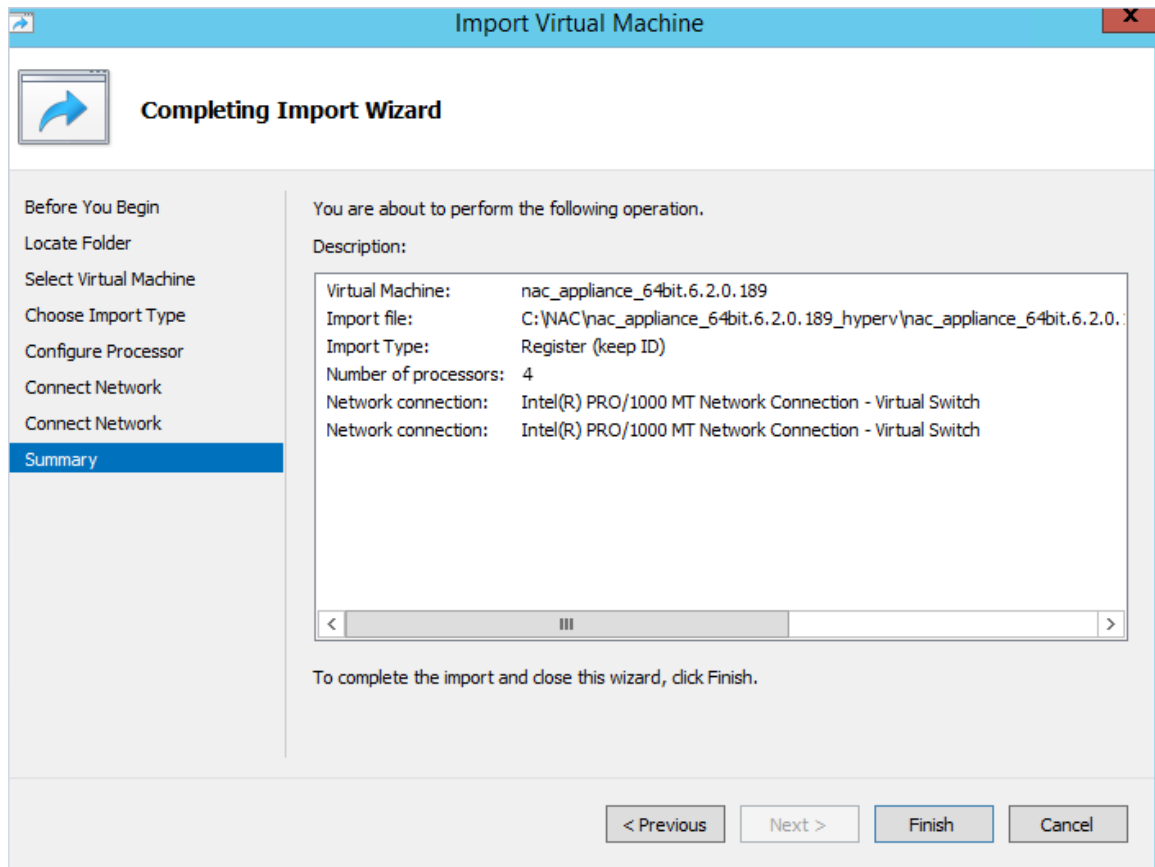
Import Virtual Machine

Completing Import Wizard

Before You Begin
Locate Folder
Select Virtual Machine
Choose Import Type
Configure Processor
Connect Network
Connect Network
Summary

You are about to perform the following operation.

Description:

| | |
|---|---|
| Virtual Machine: | nac_appliance_64bit.6.2.0.189 |
| Import file: | C:\NAC\nac_appliance_64bit.6.2.0.189_hyperv\nac_appliance_64bit.6.2.0.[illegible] |
| Import Type: | Register (keep ID) |
| Number of processors: | 4 |
| Network connection: | Intel(R) PRO/1000 MT Network Connection - Virtual Switch |
| Network connection: | Intel(R) PRO/1000 MT Network Connection - Virtual Switch |

To complete the import and close this wizard, click Finish.

< Previous
Next >
Finish
Cancel